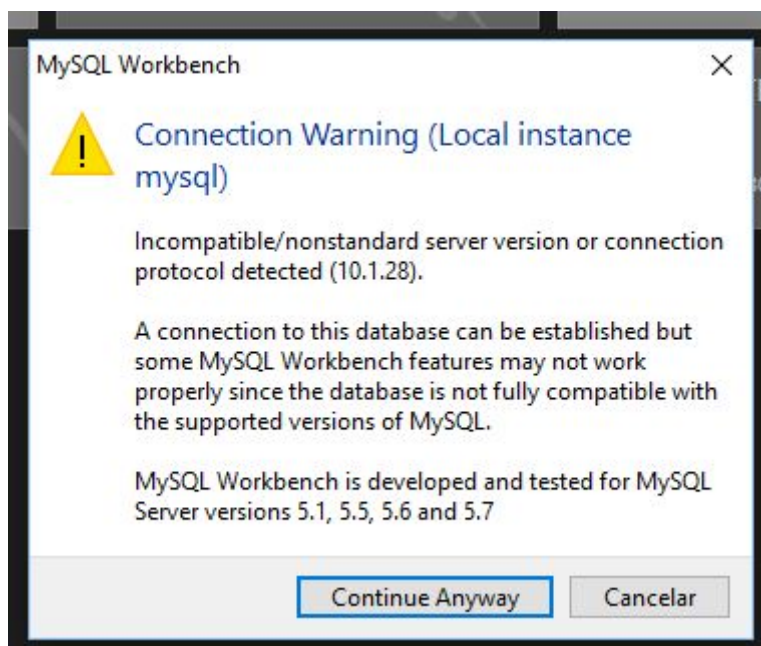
MySQL Workbench

×

Connection Warning (Local instance mysql)

Incompatible/nonstandard server version or connection protocol detected (10.1.28).

A connection to this database can be established but some MySQL Workbench features may not work properly since the database is not fully compatible with the supported versions of MySQL.

MySQL Workbench is developed and tested for MySQL Server versions 5.1, 5.5, 5.6 and 5.7

Continue Anyway

Cancelar